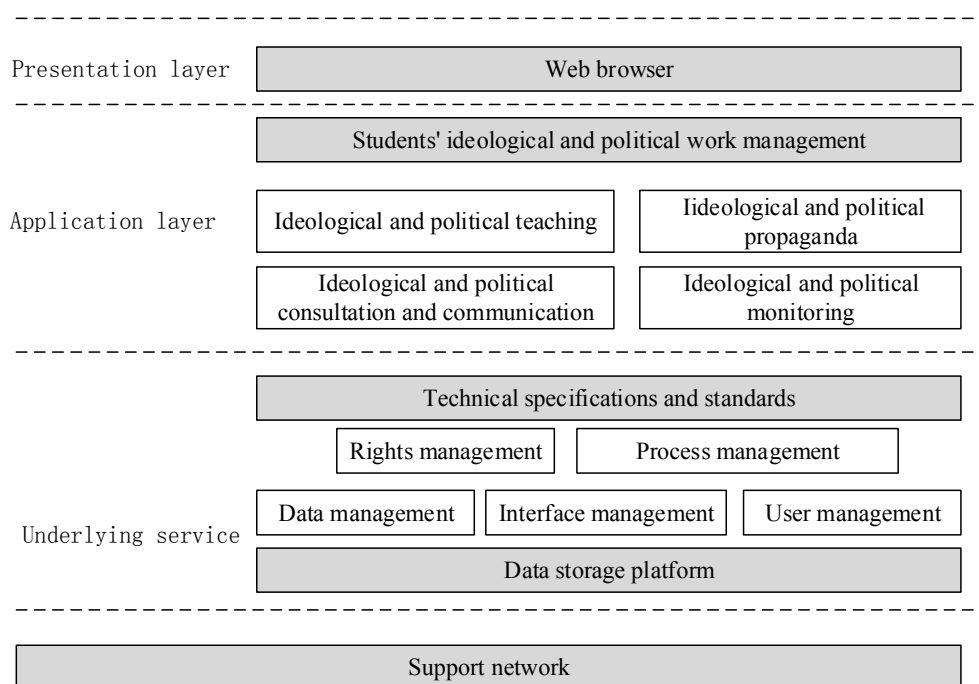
Presentation layer

Web browser

Students' ideological and political work management

Application layer

Ideological and political teaching

Iideological and political propaganda

Ideological and political consultation and communication

Ideological and political monitoring

Technical specifications and standards

Rights management

Process management

Data management

Interface management

User management

Underlying service

Data storage platform

Support network